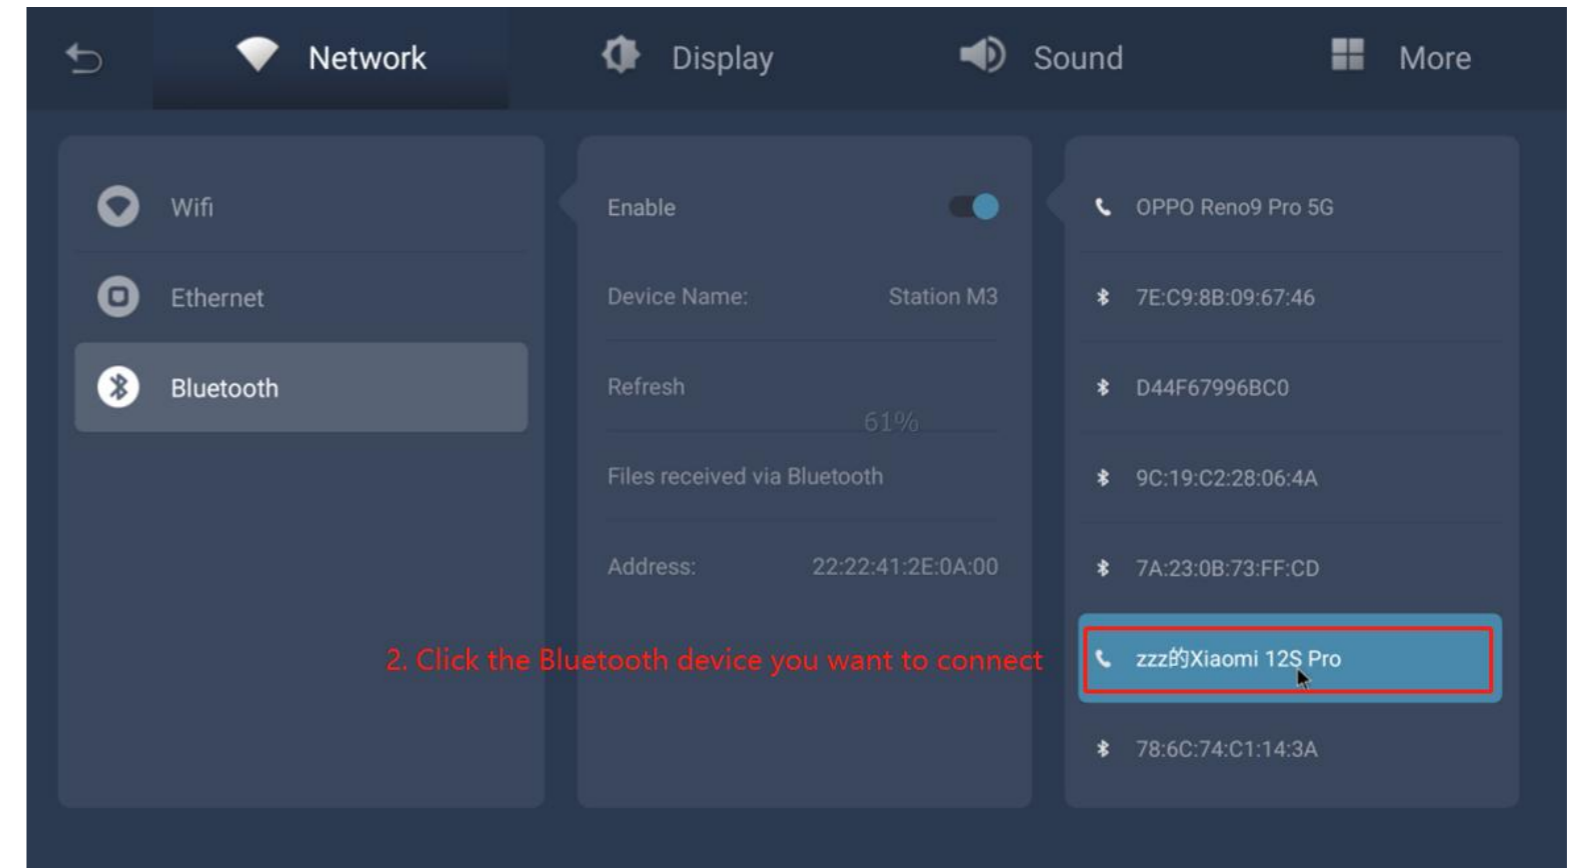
Network Display Sound More

Wifi

Ethernet

Bluetooth

Enable

Device Name: Station M3

Refresh

61%

Files received via Bluetooth

Address: 22:22:41:2E:0A:00

OPPO Reno9 Pro 5G

7E:C9:8B:09:67:46

D44F67996BC0

9C:19:C2:28:06:4A

7A:23:0B:73:FF:CD

zzz的Xiaomi 12S Pro

78:6C:74:C1:14:3A

2. Click the Bluetooth device you want to connect